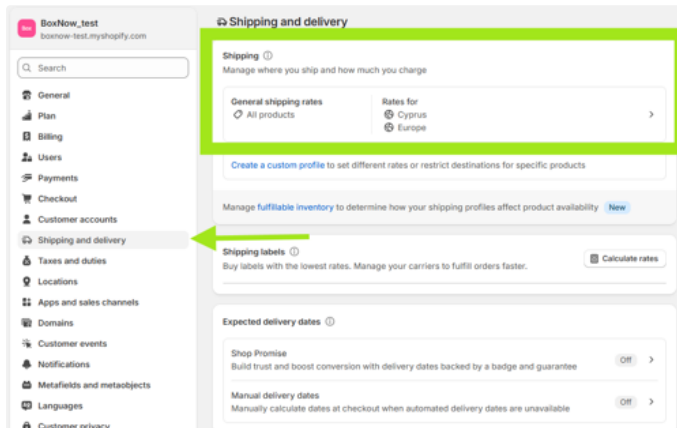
Box

BoxNow_test
boxnow-test.myshopify.com

Search

General
Plan
Billing
Users
Payments
Checkout
Customer accounts
Shipping and delivery
Taxes and duties
Locations
Apps and sales channels
Domains
Customer events
Notifications
Metafields and metaobjects
Languages
Customer privacy

Shipping and delivery

Shipping ⓘ
Manage where you ship and how much you charge

General shipping rates
All products

Rates for
Cyprus
Europe

Create a custom profile to set different rates or restrict destinations for specific products

Manage fulfillable inventory to determine how your shipping profiles affect product availability New

Shipping labels ⓘ
Buy labels with the lowest rates. Manage your carriers to fulfill orders faster.

Calculate rates

Expected delivery dates ⓘ

Shop Promise
Build trust and boost conversion with delivery dates backed by a badge and guarantee
Off

Manual delivery dates
Manually calculate dates at checkout when automated delivery dates are unavailable
Off